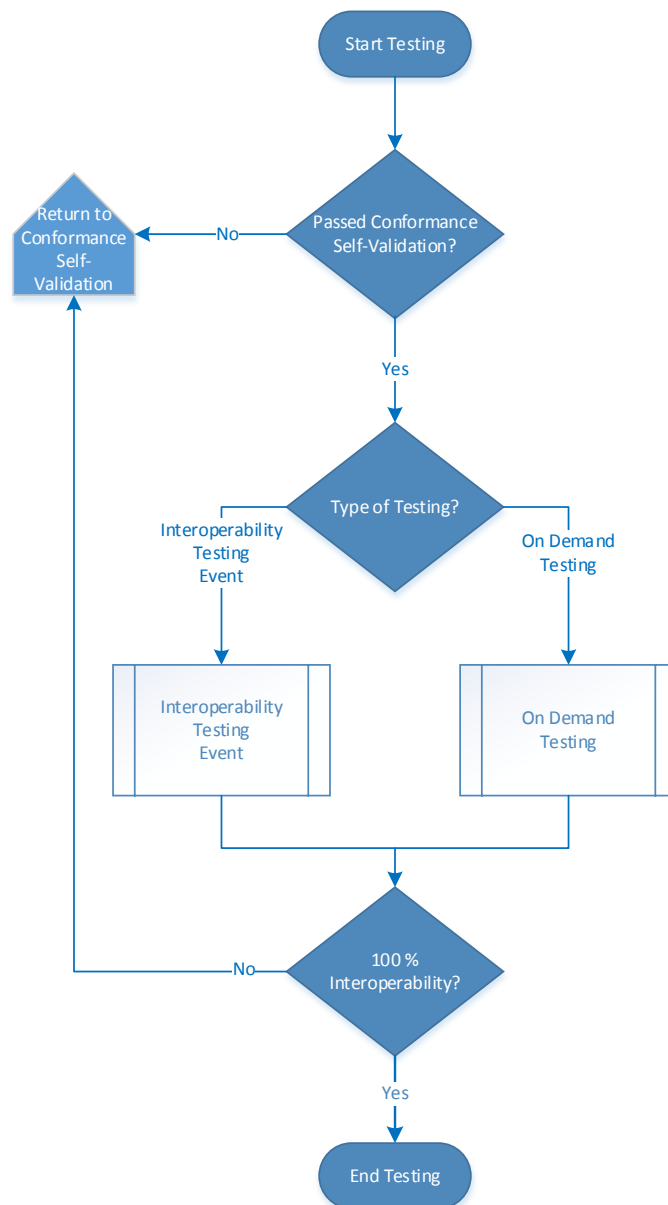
Start Testing

Return to Conformance Self-Validation

No

Passed Conformance Self-Validation?

Yes

Type of Testing?

Interoperability Testing Event

On Demand Testing

Interoperability Testing Event

On Demand Testing

No

100 % Interoperability?

Yes

End Testing